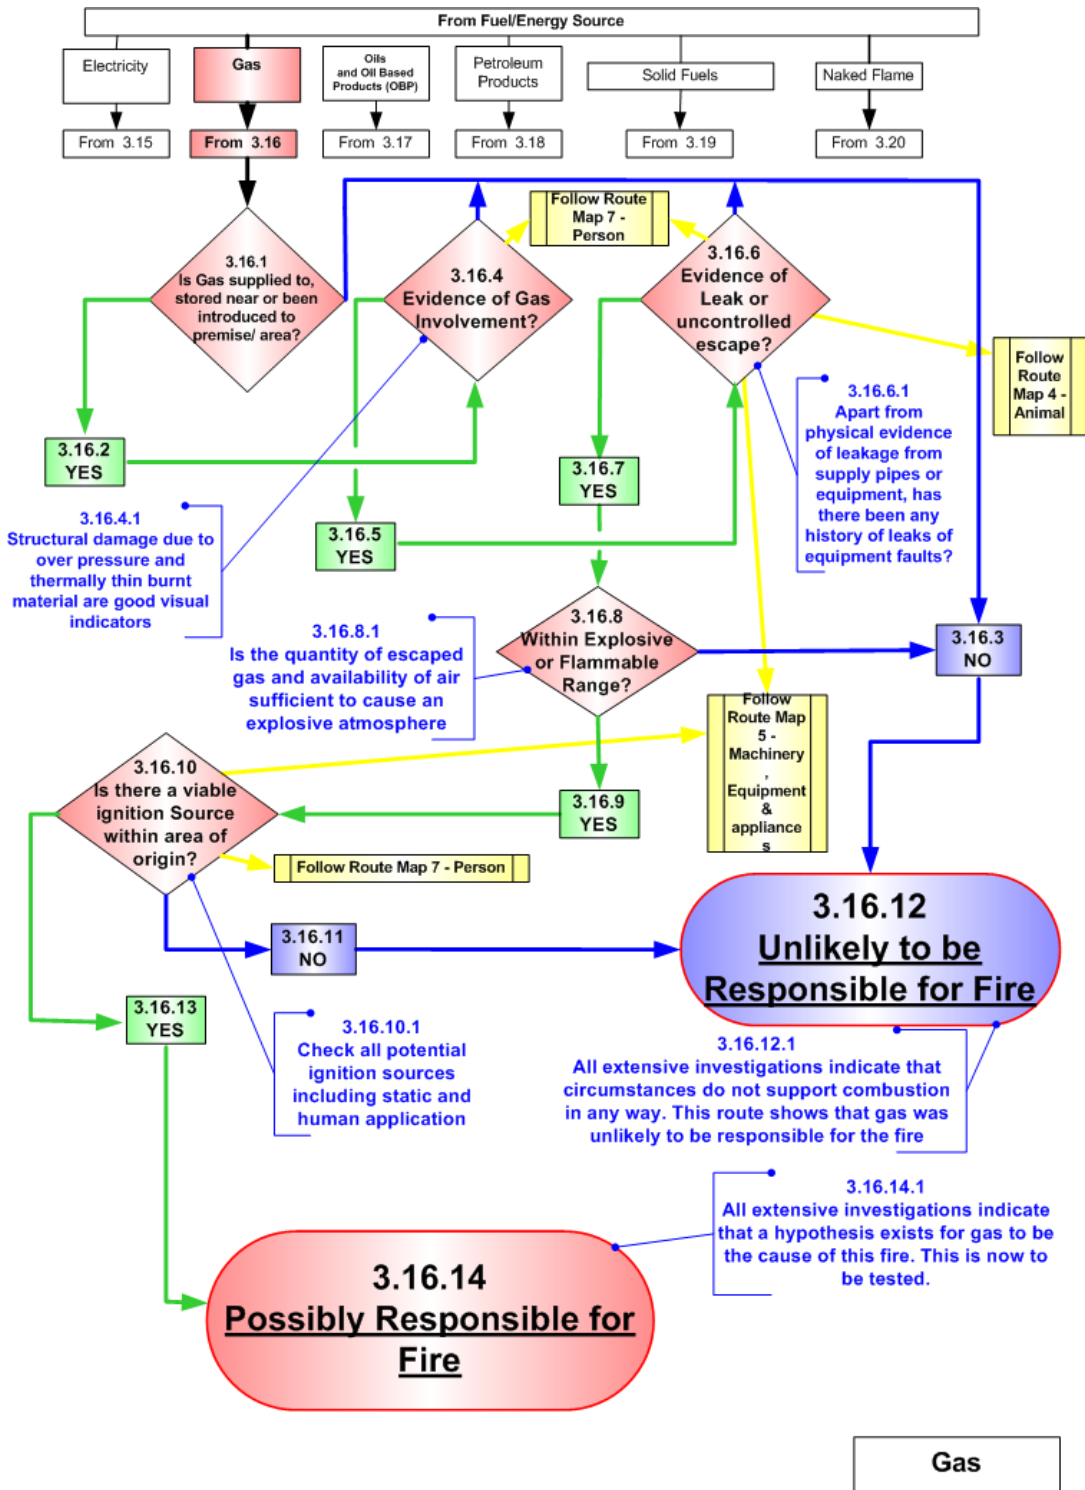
From Fuel/Energy Source

Electricity

Gas

Oils and Oil Based Products (OBP)

Petroleum Products

Solid Fuels

Naked Flame

From 3.15

From 3.16

From 3.17

From 3.18

From 3.19

From 3.20

3.16.1 Is Gas supplied to, stored near or been introduced to premise/ area?

3.16.4 Evidence of Gas Involvement?

Follow Route Map 7 - Person

3.16.6 Evidence of Leak or uncontrolled escape?

Follow Route Map 4 - Animal

3.16.2 YES

3.16.7 YES

3.16.6.1 Apart from physical evidence of leakage from supply pipes or equipment, has there been any history of leaks of equipment faults?

3.16.4.1 Structural damage due to over pressure and thermally thin burnt material are good visual indicators

3.16.5 YES

3.16.8.1 Is the quantity of escaped gas and availability of air sufficient to cause an explosive atmosphere

3.16.8 Within Explosive or Flammable Range?

3.16.3 NO

Follow Route Map 5 - Machinery , Equipment & appliances

3.16.10 Is there a viable ignition Source within area of origin?

3.16.9 YES

Follow Route Map 7 - Person

3.16.11 NO

3.16.12 Unlikely to be Responsible for Fire

3.16.13 YES

3.16.10.1 Check all potential ignition sources including static and human application

3.16.12.1 All extensive investigations indicate that circumstances do not support combustion in any way. This route shows that gas was unlikely to be responsible for the fire

3.16.14.1 All extensive investigations indicate that a hypothesis exists for gas to be the cause of this fire. This is now to be tested.

3.16.14 Possibly Responsible for Fire

Gas